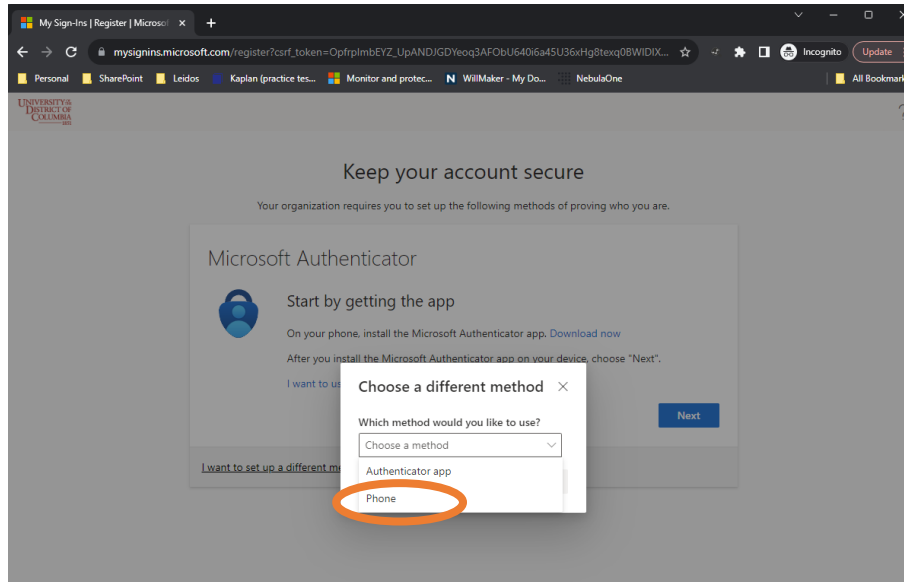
My Sign-Ins | Register | Microso ×

mysignins.microsoft.com/register?csrf_token=OpfrpImbEYZ_UpANDJGDYeoq3AFObU640i6a45U36xHg8texq0BWIDIX...

Incognito

Update

Personal SharePoint Leidos Kaplan (practice tes... Monitor and protec... WillMaker - My Do... NebulaOne All Bookmarks

UNIVERSITY of the DISTRICT OF COLUMBIA

Keep your account secure

Your organization requires you to set up the following methods of proving who you are.

Microsoft Authenticator

Start by getting the app

On your phone, install the Microsoft Authenticator app. Download now

After you install the Microsoft Authenticator app on your device, choose "Next".

I want to us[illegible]

Next

I want to set up a different m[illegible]

Choose a different method ×

Which method would you like to use?

Choose a method

Authenticator app

Phone